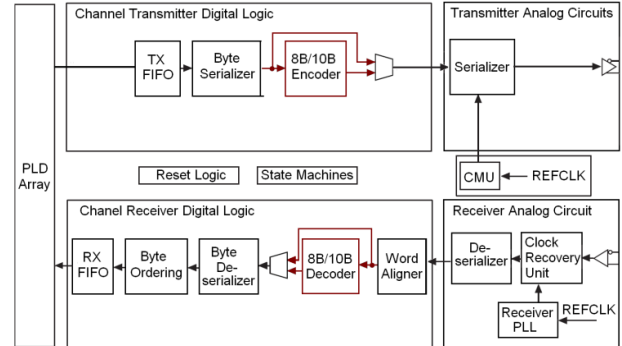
PLD Array

Channel Transmitter Digital Logic

TX FIFO

Byte Serializer

8B/10B Encoder

Transmitter Analog Circuits

Serializer

Reset Logic

State Machines

CMU

REFCLK

Chanel Receiver Digital Logic

RX FIFO

Byte Ordering

Byte De-serializer

8B/10B Decoder

Word Aligner

Receiver Analog Circuit

De-serializer

Clock Recovery Unit

Receiver PLL

REFCLK